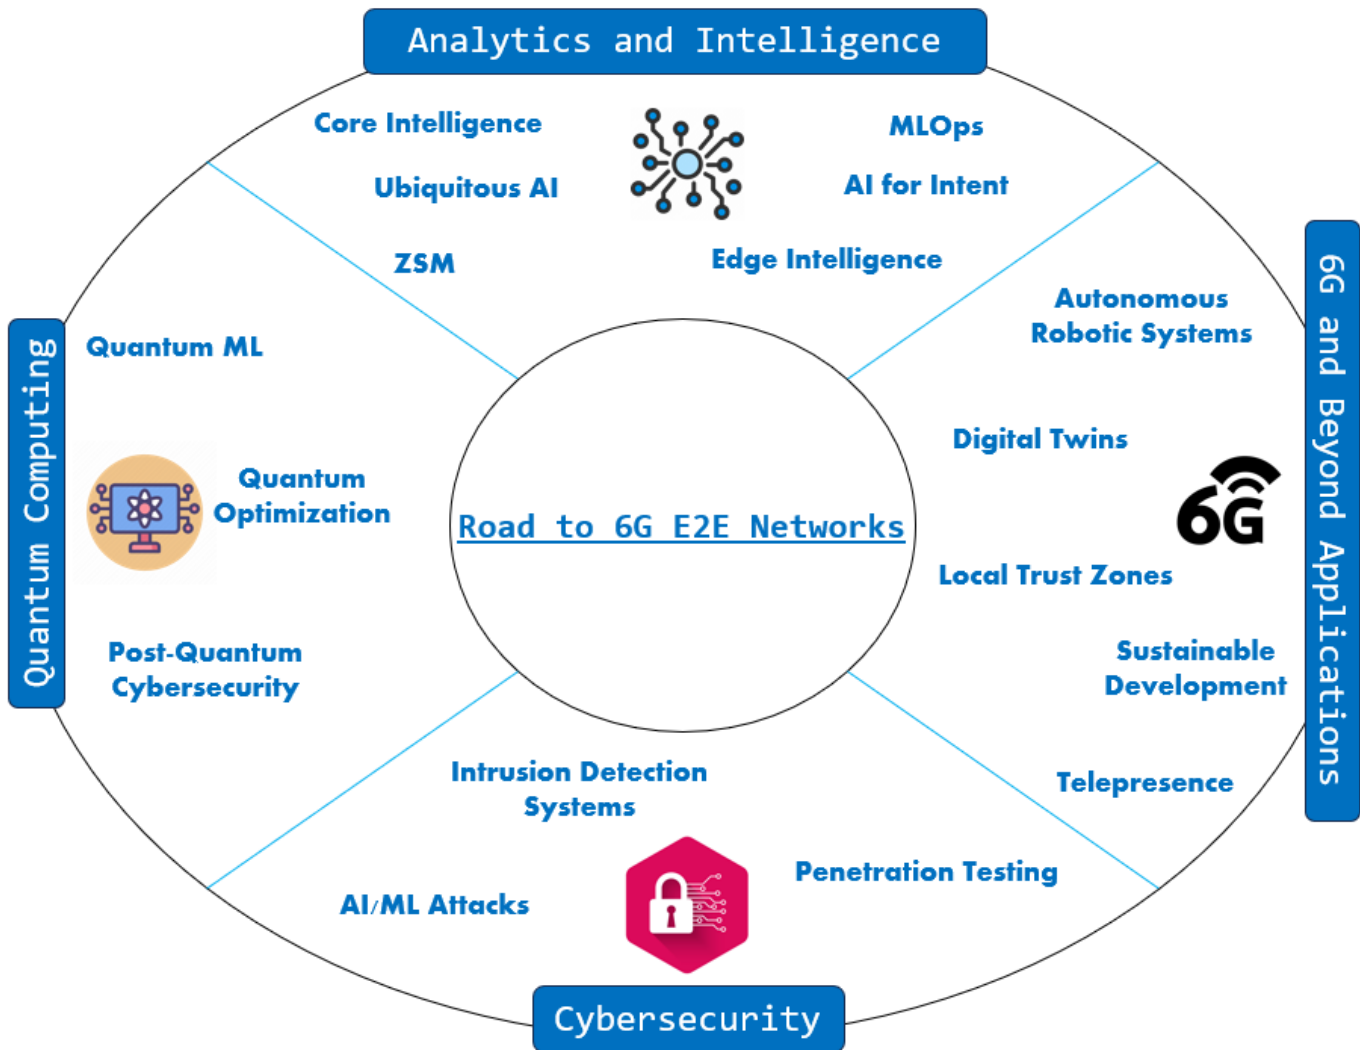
Analytics and Intelligence

Core Intelligence

Ubiquitous AI

ZSM

MLOps

AI for Intent

Edge Intelligence

6G and Beyond Applications

Autonomous Robotic Systems

Digital Twins

6G

Local Trust Zones

Sustainable Development

Telepresence

Quantum Computing

Quantum ML

Quantum Optimization

Post-Quantum Cybersecurity

Road to 6G E2E Networks

Cybersecurity

Intrusion Detection Systems

AI/ML Attacks

Penetration Testing